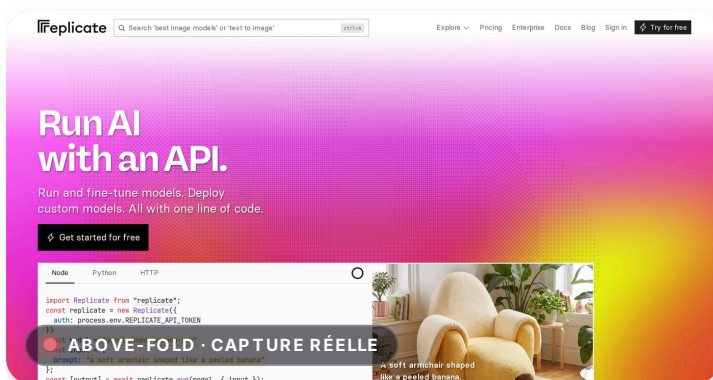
replicate

Search 'best image models' or 'text to image' ctrl+k

Explore Pricing Enterprise Docs Blog Sign in Try for free

Run AI with an API.

Run and fine-tune models. Deploy custom models. All with one line of code.

Get started for free

Node Python HTTP

import Replicate from "replicate";
const replicate = new Replicate({
  auth: process.env.REPLICATE_API_TOKEN
});
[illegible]
  prompt: "a soft armchair shaped like a peeled banana"
};
const [output] = await replicate.run(model, { input });

A soft armchair shaped like a peeled banana.

ABOVE-FOLD · CAPTURE RÉELLE